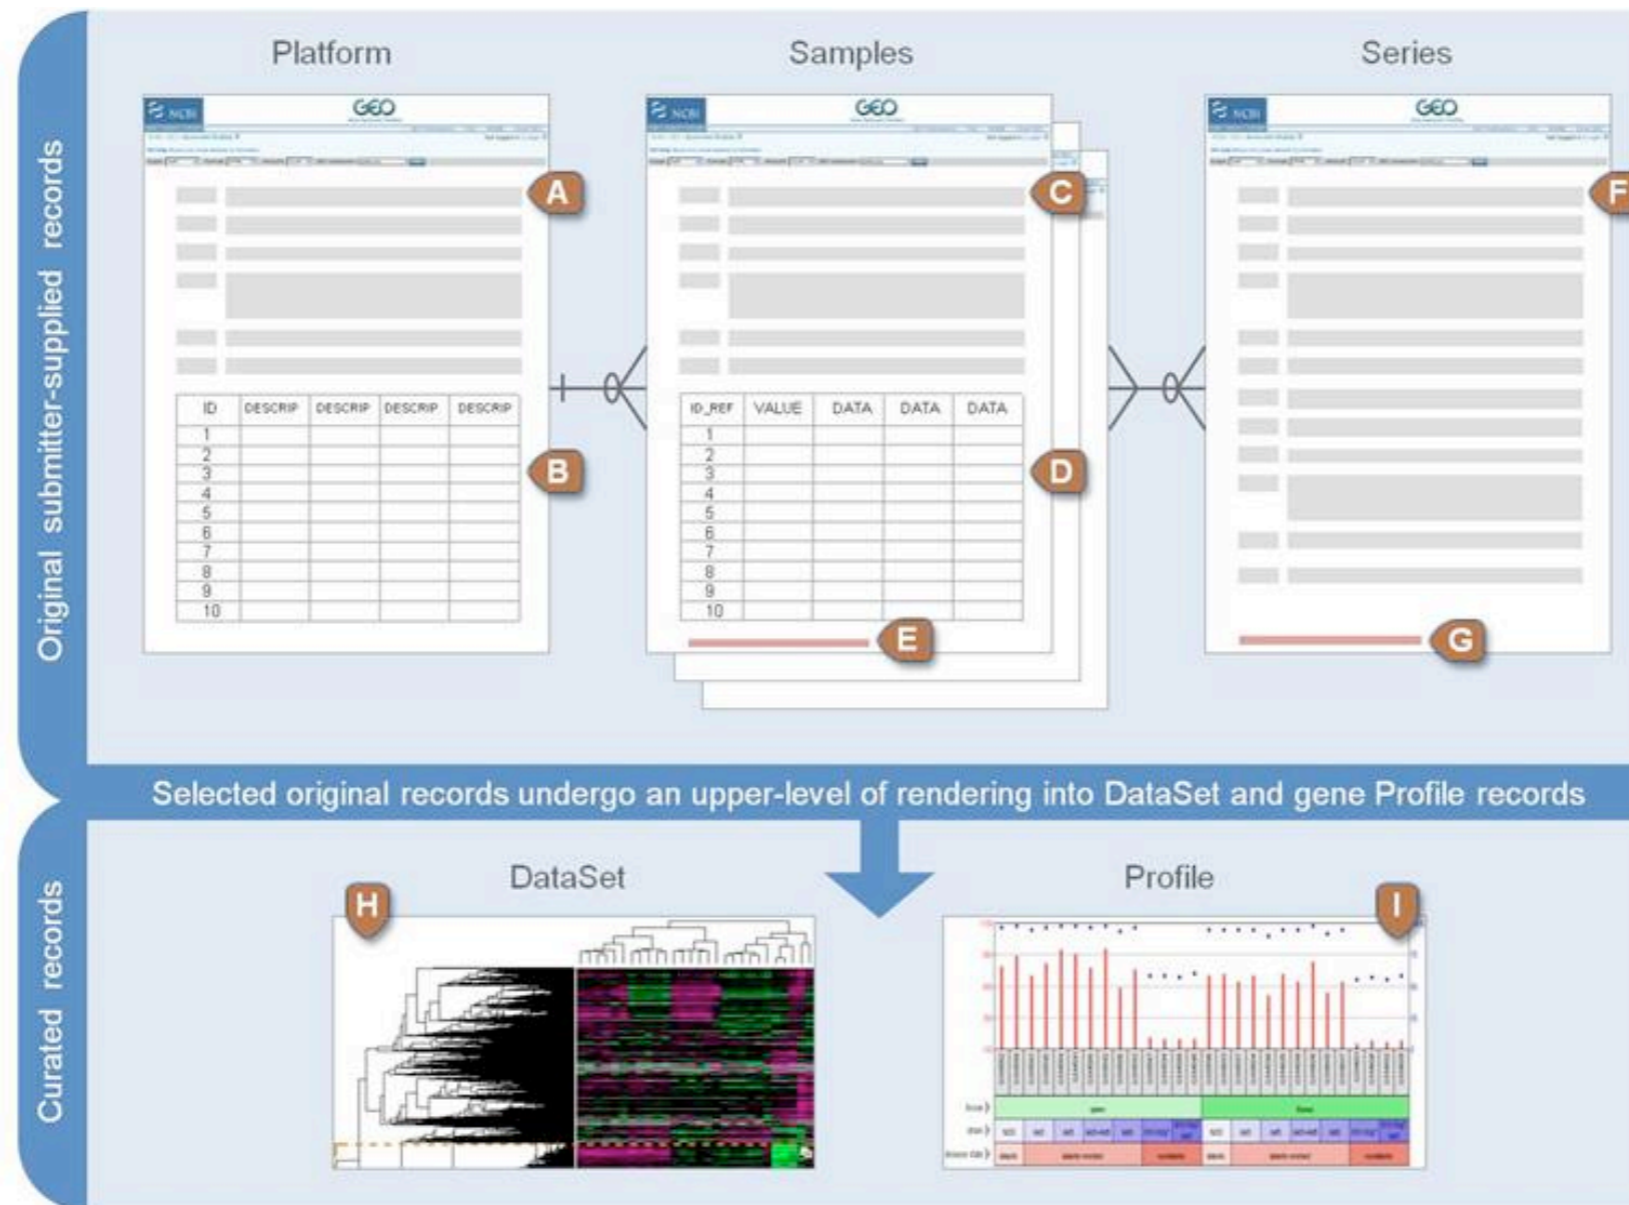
Original submitter-supplied records

Platform

Samples

Series

NCBI GEO

A

C

F

| ID | DESCRIP | DESCRIP | DESCRIP | DESCRIP |
|---|---|---|---|---|
| 1 | | | | |
| 2 | | | | |
| 3 | | | | |
| 4 | | | | |
| 5 | | | | |
| 6 | | | | |
| 7 | | | | |
| 8 | | | | |
| 9 | | | | |
| 10 | | | | |

B

| ID_REF | VALUE | DATA | DATA | DATA |
|---|---|---|---|---|
| 1 | | | | |
| 2 | | | | |
| 3 | | | | |
| 4 | | | | |
| 5 | | | | |
| 6 | | | | |
| 7 | | | | |
| 8 | | | | |
| 9 | | | | |
| 10 | | | | |

D

E

G

Selected original records undergo an upper-level of rendering into DataSet and gene Profile records

Curated records

DataSet

H

Profile

I